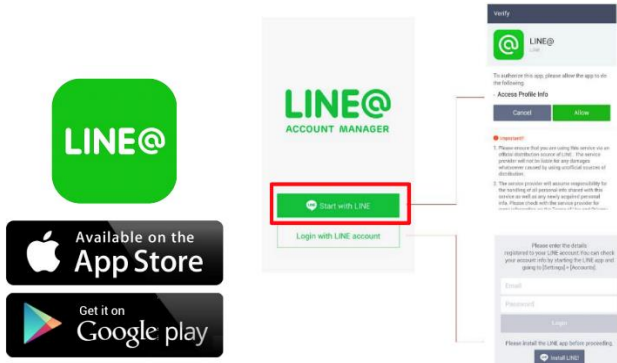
LINE@

Available on the
App Store

Get it on
Google play

LINE@
ACCOUNT MANAGER

Start with LINE

Login with LINE account

Verify

LINE@
LINE

To authorize this app, please allow the app to do the following.

Access Profile Info

Cancel

Allow

Important!

1. Please ensure that you are using this service via an official distribution source of LINE. The service provider will not be liable for any damages whatsoever caused by using unofficial sources of distribution.

2. The service provider will assume responsibility for the handling of all personal info shared with this service as well as any newly acquired personal info. Please check with the service provider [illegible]

Please enter the details registered to your LINE account. You can check your account info by starting the LINE app and going to [Settings] > [Accounts].

Email

Password

Login

Please install the LINE app before proceeding.

Install LINE